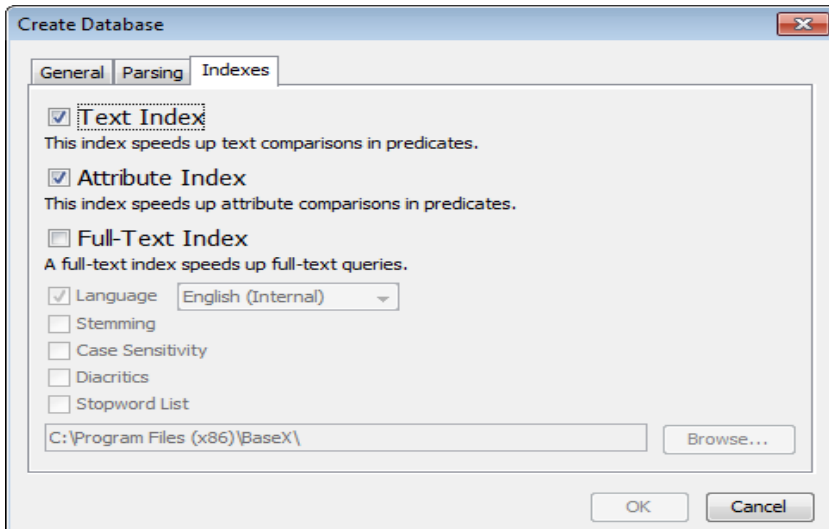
Create Database

General | Parsing | Indexes

Text Index
This index speeds up text comparisons in predicates.

Attribute Index
This index speeds up attribute comparisons in predicates.

Full-Text Index
A full-text index speeds up full-text queries.

Language English (Internal)
Stemming
Case Sensitivity
Diacritics
Stopword List

C:\Program Files (x86)\BaseX\
Browse...

OK
Cancel